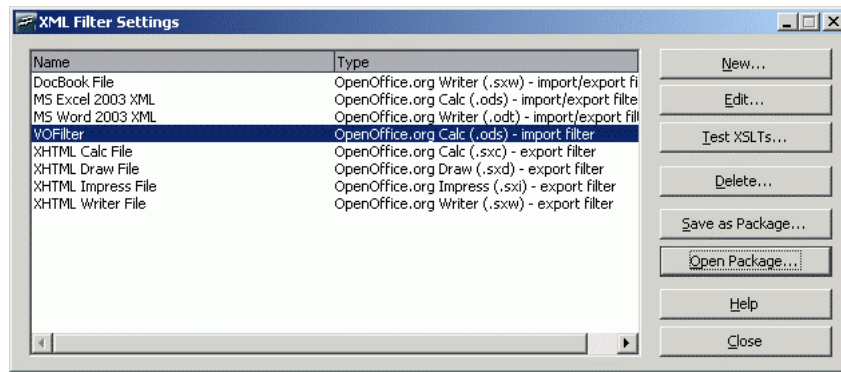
XML Filter Settings

| Name | Type |
|---|---|
| DocBook File | OpenOffice.org Writer (.sxw) - import/export fi |
| MS Excel 2003 XML | OpenOffice.org Calc (.ods) - import/export filte |
| MS Word 2003 XML | OpenOffice.org Writer (.odt) - import/export fil |
| VOFilter | OpenOffice.org Calc (.ods) - import filter |
| XHTML Calc File | OpenOffice.org Calc (.sxc) - export filter |
| XHTML Draw File | OpenOffice.org Draw (.sxd) - export filter |
| XHTML Impress File | OpenOffice.org Impress (.sxi) - export filter |
| XHTML Writer File | OpenOffice.org Writer (.sxw) - export filter |

New...
Edit...
Test XSLTs...
Delete...
Save as Package...
Open Package...
Help
Close